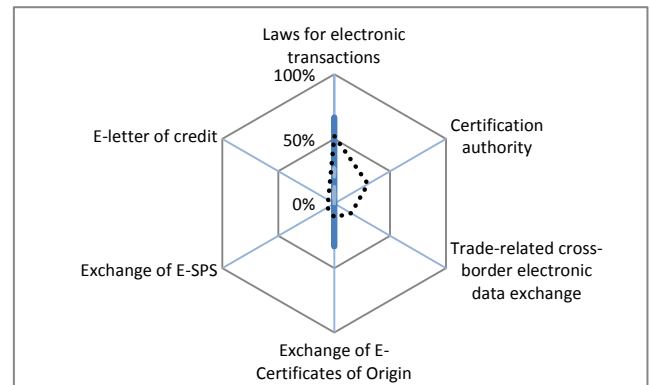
Laws for electronic transactions

100%

50%

0%

Certification authority

Trade-related cross-border electronic data exchange

Exchange of E-Certificates of Origin

Exchange of E-SPS

E-letter of credit